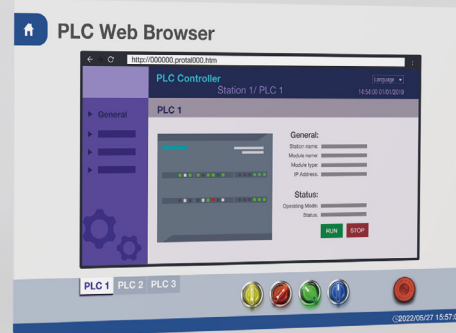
PLC Web Browser

http://000000.protal000.htm

PLC Controller

Station 1/ PLC 1

Language

14:54:00 01/01/2019

General

PLC 1

General:

Station name:

Module name:

Module type:

IP Address:

Status:

Operating Mode:

Status:

RUN

STOP

PLC 1

PLC 2

PLC 3

2022/05/27 15:57